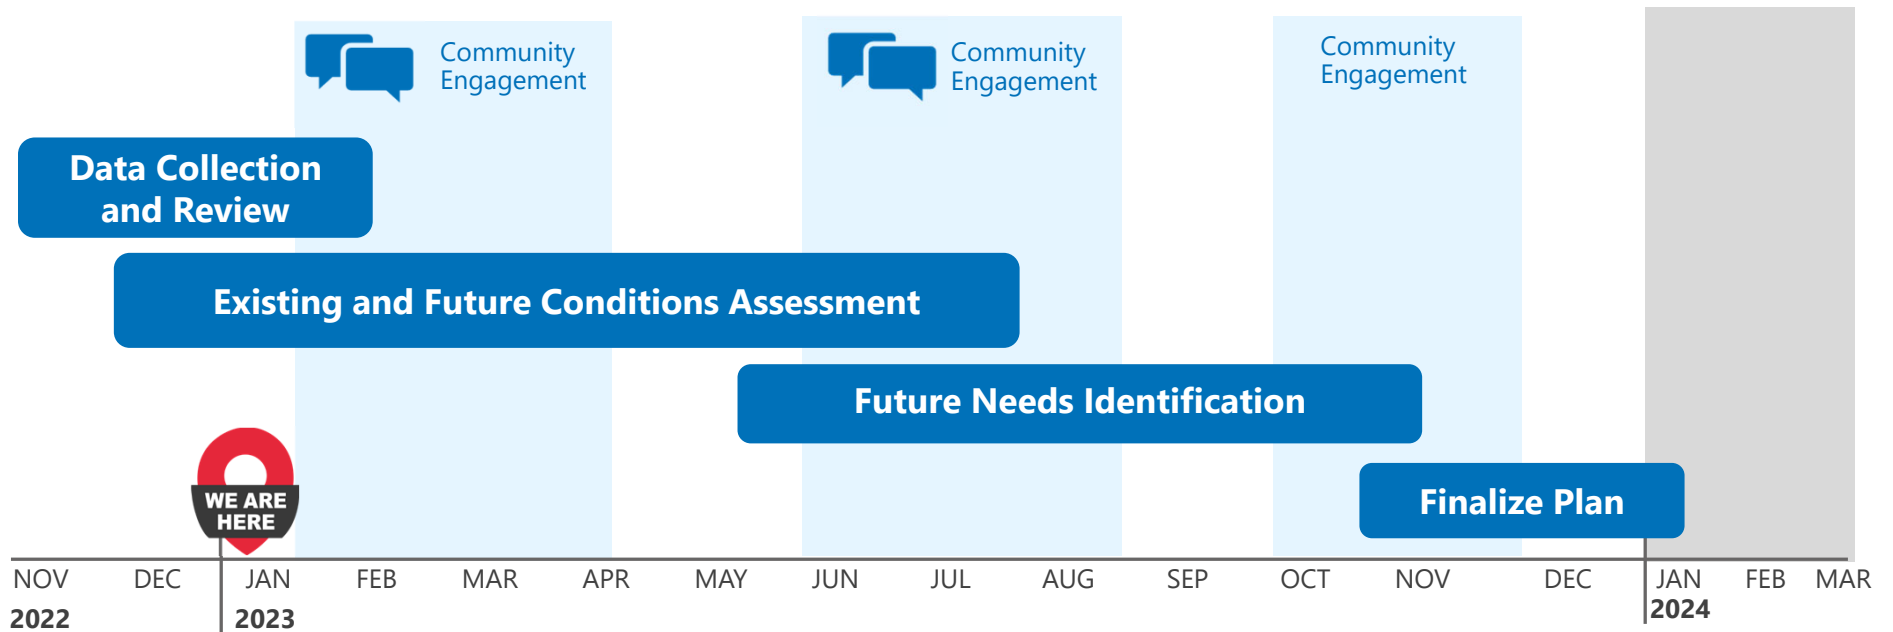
Community Engagement

Community Engagement

Community Engagement

Data Collection and Review

Existing and Future Conditions Assessment

Future Needs Identification

WE ARE HERE

Finalize Plan

NOV DEC JAN FEB MAR APR MAY JUN JUL AUG SEP OCT NOV DEC JAN FEB MAR

2022 2023 2024